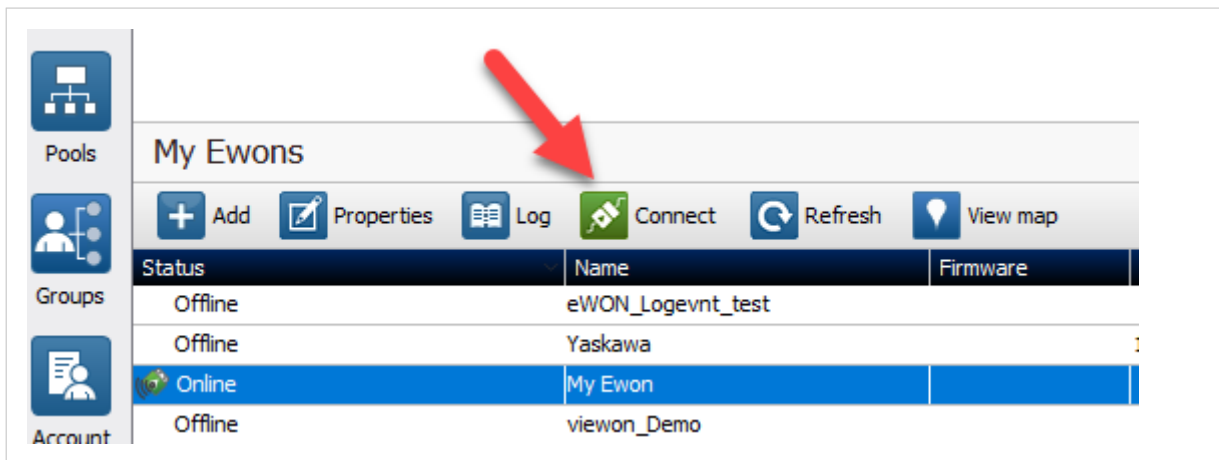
Pools

Groups

Account

My Ewons

Add Properties Log Connect Refresh View map

| Status | Name | Firmware |
|---|---|---|
| Offline | eWON_Logevnt_test | |
| Offline | Yaskawa | |
| Online | My Ewon | |
| Offline | viewon_Demo | |